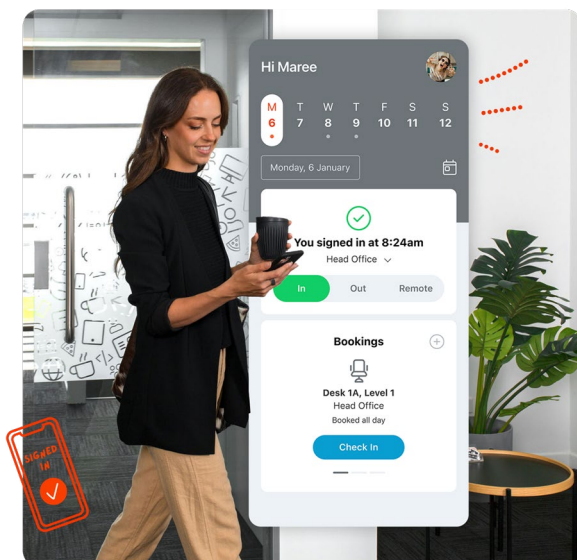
Hi Maree

| M | T | W | T | F | S | S |
|---|---|---|---|---|---|---|
| 6 | 7 | 8 | 9 | 10 | 11 | 12 |

Monday, 6 January

You signed in at 8:24am

Head Office

In Out Remote

Bookings

Desk 1A, Level 1

Head Office

Booked all day

Check In

SIGNED IN